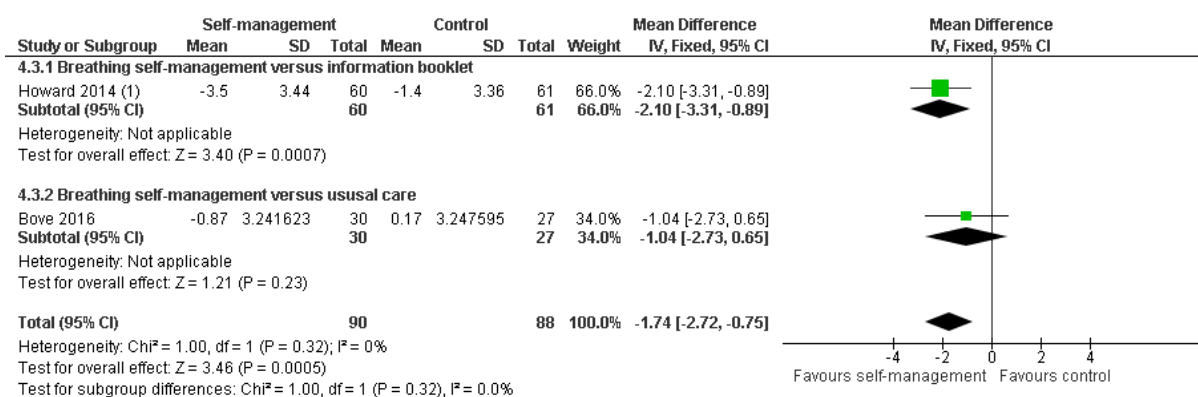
| Study or Subgroup | Self-management Mean | SD | Total | Control Mean | SD | Total | Weight | Mean Difference IV, Fixed, 95% CI |
|---|---|---|---|---|---|---|---|---|
| **4.3.1 Breathing self-management versus information booklet** | | | | | | | | |
| Howard 2014 (1) | -3.5 | 3.44 | 60 | -1.4 | 3.36 | 61 | 66.0% | -2.10 [-3.31, -0.89] |
| **Subtotal (95% CI)** | | | **60** | | | **61** | **66.0%** | **-2.10 [-3.31, -0.89]** |
| Heterogeneity: Not applicable | | | | | | | | |
| Test for overall effect: Z = 3.40 (P = 0.0007) | | | | | | | | |
| **4.3.2 Breathing self-management versus ususal care** | | | | | | | | |
| Bove 2016 | -0.87 | 3.241623 | 30 | 0.17 | 3.247595 | 27 | 34.0% | -1.04 [-2.73, 0.65] |
| **Subtotal (95% CI)** | | | **30** | | | **27** | **34.0%** | **-1.04 [-2.73, 0.65]** |
| Heterogeneity: Not applicable | | | | | | | | |
| Test for overall effect: Z = 1.21 (P = 0.23) | | | | | | | | |
| **Total (95% CI)** | | | **90** | | | **88** | **100.0%** | **-1.74 [-2.72, -0.75]** |

Heterogeneity: Chi² = 1.00, df = 1 (P = 0.32); I² = 0%
Test for overall effect: Z = 3.46 (P = 0.0005)
Test for subgroup differences: Chi² = 1.00, df = 1 (P = 0.32), I² = 0.0%

Mean Difference
IV, Fixed, 95% CI

-4 -2 0 2 4
Favours self-management Favours control